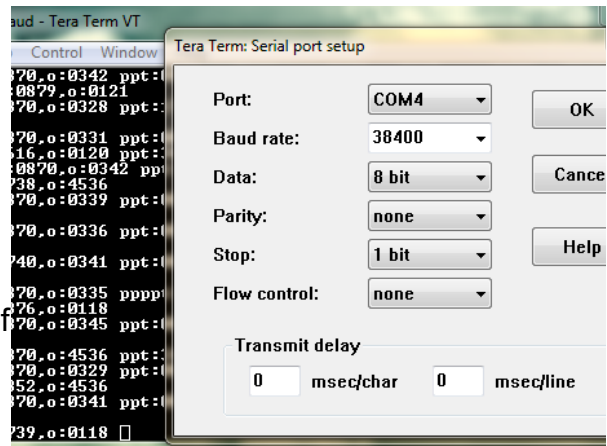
aud - Tera Term VT

Control Window

870,o:0342 ppt:
0879,o:0121
870,o:0328 ppt:

870,o:0331 ppt:
516,o:0120 ppt:
0870,o:0342 pp
738,o:4536
870,o:0339 ppt:

870,o:0336 ppt:

740,o:0341 ppt:

870,o:0335 pppp
776,o:0118
870,o:0345 ppt:

870,o:4536 ppt:
870,o:0329 ppt:
852,o:4536
870,o:0341 ppt:

739,o:0118

f

Tera Term: Serial port setup

Port: COM4

Baud rate: 38400

Data: 8 bit

Parity: none

Stop: 1 bit

Flow control: none

OK

Cance

Help

Transmit delay

0 msec/char 0 msec/line